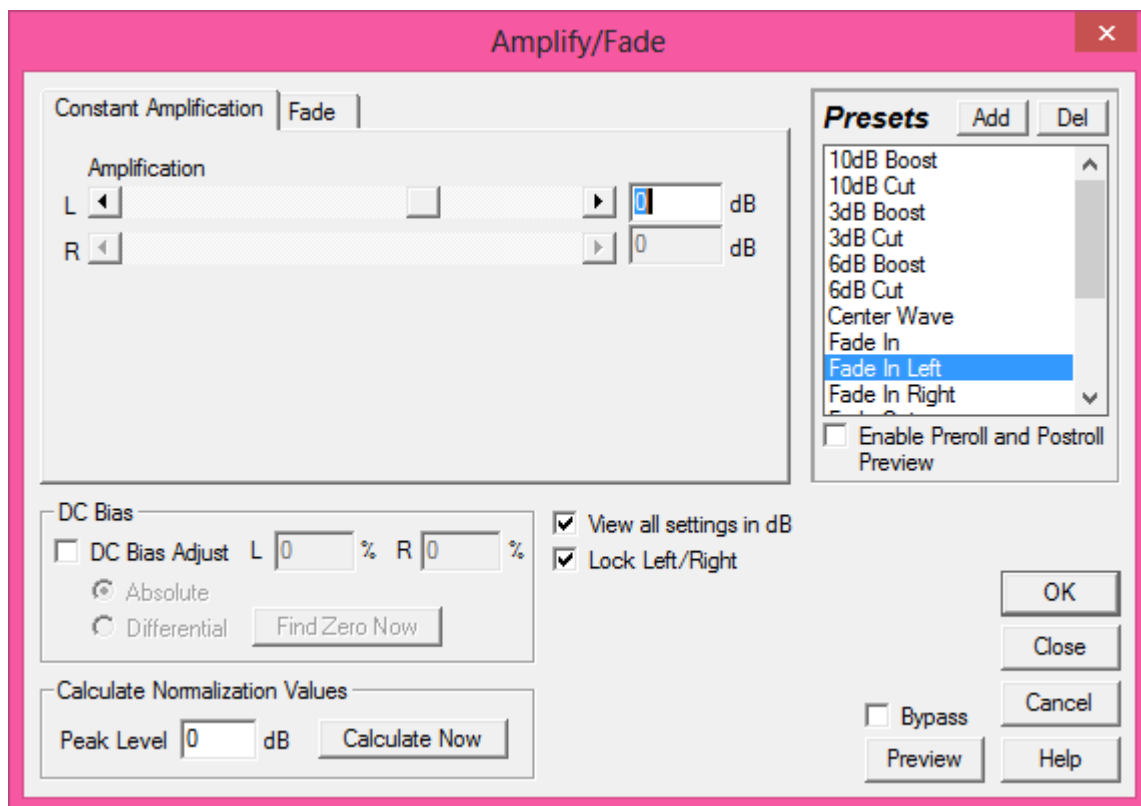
Amplify/Fade

×

Constant Amplification | Fade

Amplification

L 0 dB

R 0 dB

Presets Add Del

10dB Boost
10dB Cut
3dB Boost
3dB Cut
6dB Boost
6dB Cut
Center Wave
Fade In
Fade In Left
Fade In Right
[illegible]

Enable Preroll and Postroll Preview

DC Bias

DC Bias Adjust L 0 % R 0 %

Absolute

Differential Find Zero Now

View all settings in dB

Lock Left/Right

Calculate Normalization Values

Peak Level 0 dB Calculate Now

OK

Close

Cancel

Bypass

Preview

Help